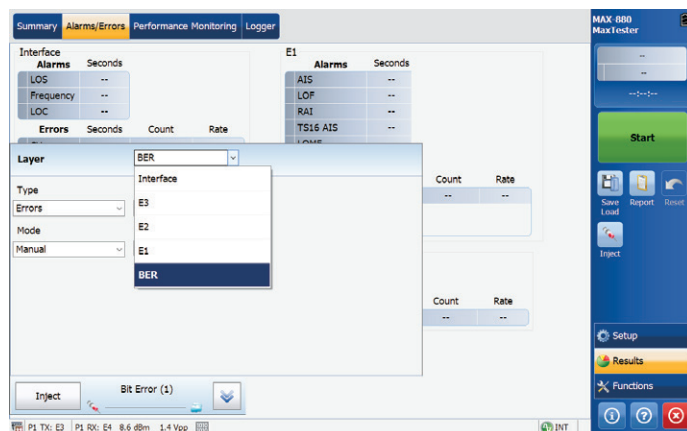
Summary | Alarms/Errors | Performance Monitoring | Logger

Interface
Alarms | Seconds
LOS | --
Frequency | --
LOC | --
Errors | Seconds | Count | Rate

E1
Alarms | Seconds
AIS | --
LOF | --
RAI | --
TS16 AIS | --
LOMF

Layer
BER
Interface
E3
E2
E1
BER

Type
Errors
Mode
Manual

Count | Rate
-- | --

Count | Rate
-- | --

Inject
Bit Error (1)

P1 TX: E3 | P1 RX: E4 8.6 dBm 1.4 Vpp
INT

MAX-880
MaxTester
--
--
--:--:--
Start
Save Load
Report
Reset
Inject
Setup
Results
Functions